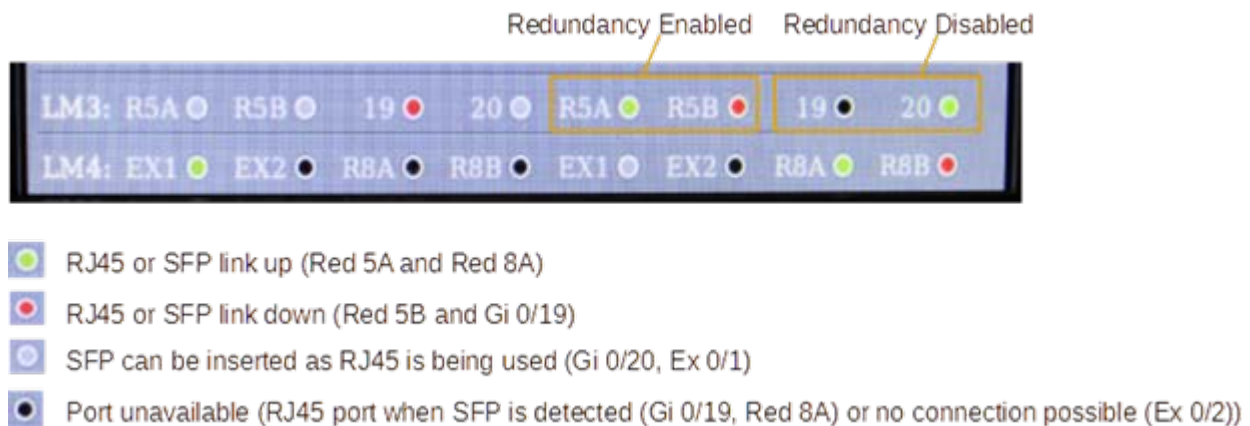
Redundancy Enabled Redundancy Disabled

LM3: R5A R5B 19 20 R5A R5B 19 20
LM4: EX1 EX2 R8A R8B EX1 EX2 R8A R8B

RJ45 or SFP link up (Red 5A and Red 8A)

RJ45 or SFP link down (Red 5B and Gi 0/19)

SFP can be inserted as RJ45 is being used (Gi 0/20, Ex 0/1)

Port unavailable (RJ45 port when SFP is detected (Gi 0/19, Red 8A) or no connection possible (Ex 0/2))